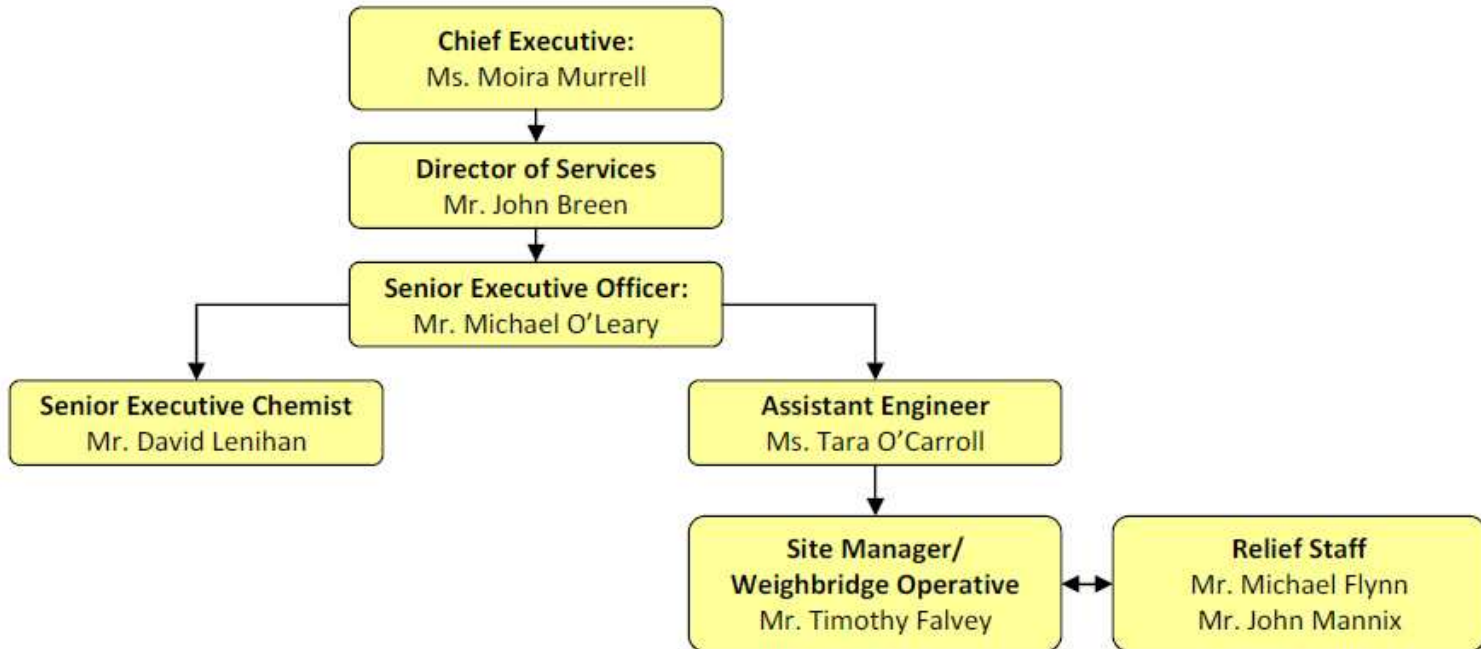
Chief Executive:
Ms. Moira Murrell

Director of Services
Mr. John Breen

Senior Executive Officer:
Mr. Michael O'Leary

Senior Executive Chemist
Mr. David Lenihan

Assistant Engineer
Ms. Tara O'Carroll

Site Manager/
Weighbridge Operative
Mr. Timothy Falvey

Relief Staff
Mr. Michael Flynn
Mr. John Mannix